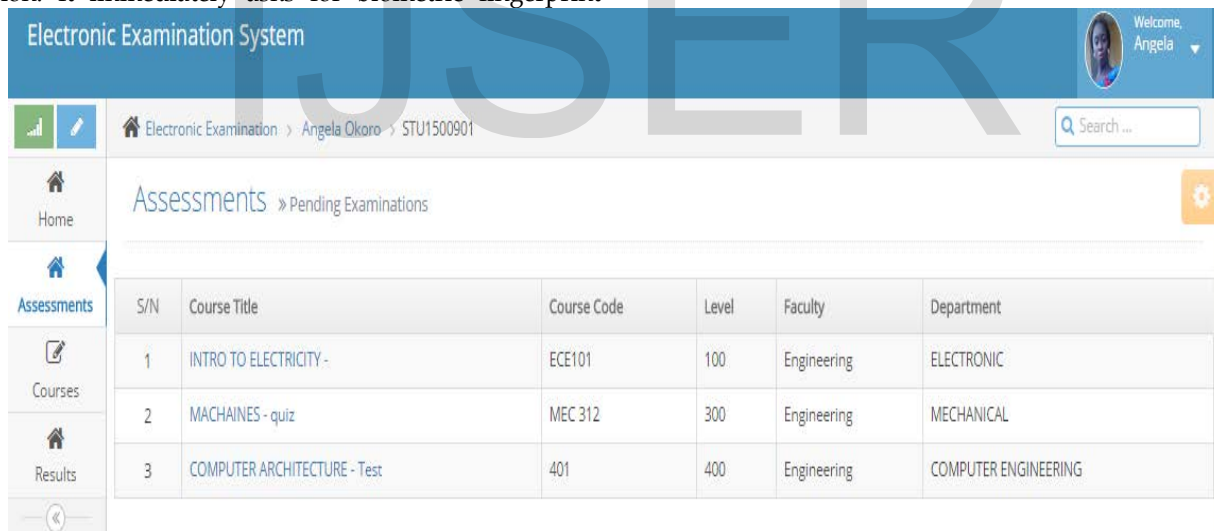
field. It immediately asks for biometric fingerprint

Electronic Examination System

Welcome, Angela

Electronic Examination › Angela Okoro › STU1500901

Search ...

Home

Assessments

Courses

Results

Assessments » Pending Examinations

| S/N | Course Title | Course Code | Level | Faculty | Department |
|---|---|---|---|---|---|
| 1 | INTRO TO ELECTRICITY - | ECE101 | 100 | Engineering | ELECTRONIC |
| 2 | MACHAINES - quiz | MEC 312 | 300 | Engineering | MECHANICAL |
| 3 | COMPUTER ARCHITECTURE - Test | 401 | 400 | Engineering | COMPUTER ENGINEERING |

IJSER